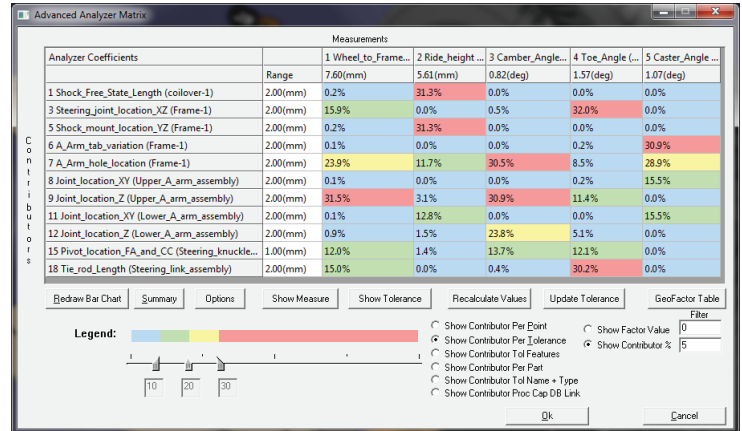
Advanced Analyzer Matrix

Measurements

| Analyzer Coefficients | | 1 Wheel_to_Frame... | 2 Ride_height ... | 3 Camber_Angle... | 4 Toe_Angle (... | 5 Caster_Angle ... |
|---|---|---|---|---|---|---|
| | Range | 7.60(mm) | 5.61(mm) | 0.82(deg) | 1.57(deg) | 1.07(deg) |
| 1 Shock_Free_State_Length (coilover-1) | 2.00(mm) | 0.2% | 31.3% | 0.0% | 0.0% | 0.0% |
| 3 Steering_joint_location_XZ (Frame-1) | 2.00(mm) | 15.9% | 0.0% | 0.5% | 32.0% | 0.0% |
| 5 Shock_mount_location_YZ (Frame-1) | 2.00(mm) | 0.2% | 31.3% | 0.0% | 0.0% | 0.0% |
| 6 A_Arm_tab_variation (Frame-1) | 2.00(mm) | 0.1% | 0.0% | 0.0% | 0.2% | 30.9% |
| 7 A_Arm_hole_location (Frame-1) | 2.00(mm) | 23.9% | 11.7% | 30.5% | 8.5% | 28.9% |
| 8 Joint_location_XY (Upper_A_arm_assembly) | 2.00(mm) | 0.1% | 0.0% | 0.0% | 0.2% | 15.5% |
| 9 Joint_location_Z (Upper_A_arm_assembly) | 2.00(mm) | 31.5% | 3.1% | 30.9% | 11.4% | 0.0% |
| 11 Joint_location_XY (Lower_A_arm_assembly) | 2.00(mm) | 0.1% | 12.8% | 0.0% | 0.0% | 15.5% |
| 12 Joint_location_Z (Lower_A_arm_assembly) | 2.00(mm) | 0.9% | 1.5% | 23.8% | 5.1% | 0.0% |
| 15 Pivot_location_FA_and_CC (Steering_knuckle... | 1.00(mm) | 12.0% | 1.4% | 13.7% | 12.1% | 0.0% |
| 18 Tie_rod_Length (Steering_link_assembly) | 2.00(mm) | 15.0% | 0.0% | 0.4% | 30.2% | 0.0% |

Contributors

Redraw Bar Chart | Summary | Options | Show Measure | Show Tolerance | Recalculate Values | Update Tolerance | GeoFactor Table

Legend:

10 20 30

Show Contributor Per Point
Show Contributor Per Tolerance
Show Contributor Tol Features
Show Contributor Per Part
Show Contributor Tol Name + Type
Show Contributor Proc Cap DB Link

Filter
Show Factor Value 0
Show Contributor % 5

Ok | Cancel